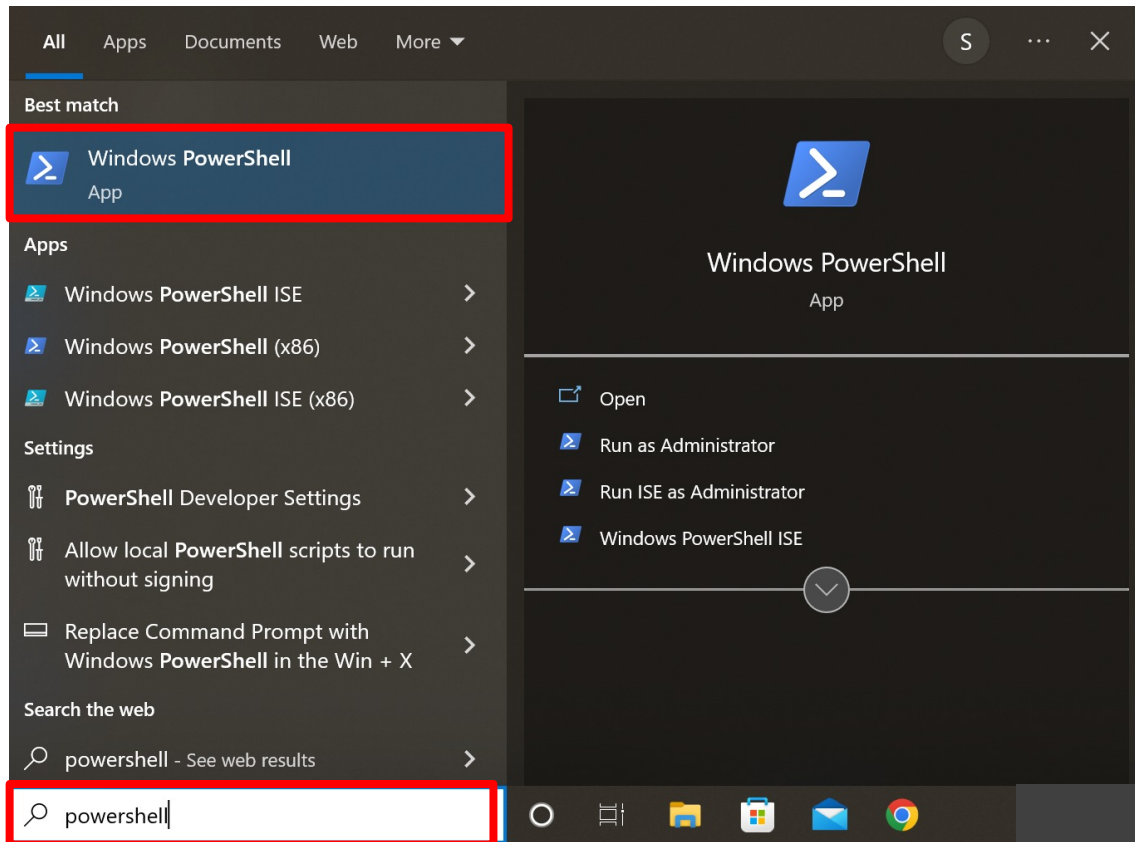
All Apps Documents Web More

S ···

Best match

Windows PowerShell
App

Apps

Windows PowerShell ISE

Windows PowerShell (x86)

Windows PowerShell ISE (x86)

Settings

PowerShell Developer Settings

Allow local PowerShell scripts to run without signing

Replace Command Prompt with Windows PowerShell in the Win + X

Search the web

powershell - See web results

powershell

Windows PowerShell
App

Open

Run as Administrator

Run ISE as Administrator

Windows PowerShell ISE